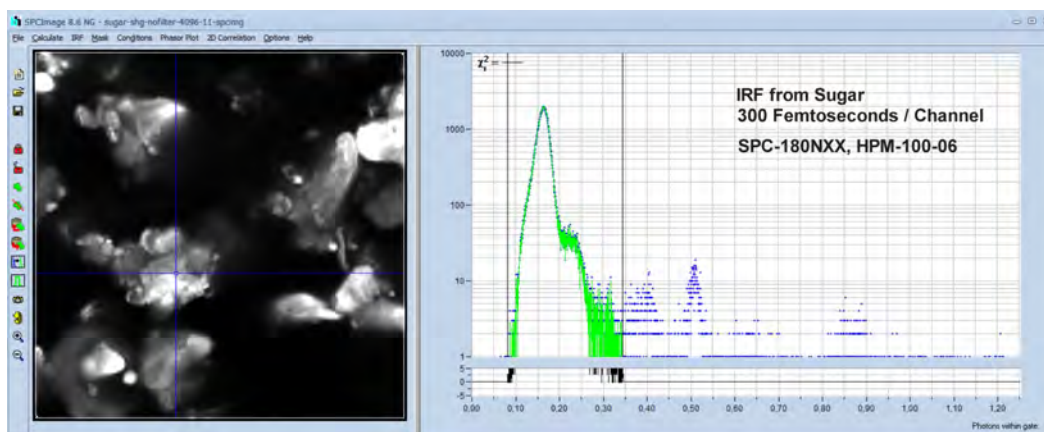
SPCImage 8.6 NG - sugar-shg-nofilter-4096-11-spcimg

File Calculate IRF Mask Conditions Phasor Plot 2D Correlation Options Help

10000
$\chi_r^2$ =
1000
100
10
1

IRF from Sugar
300 Femtoseconds / Channel

SPC-180NXX, HPM-100-06

5
0
-5

0,00 0,10 0,20 0,30 0,40 0,50 0,60 0,70 0,80 0,90 1,00 1,10 1,20

Photons within gate: